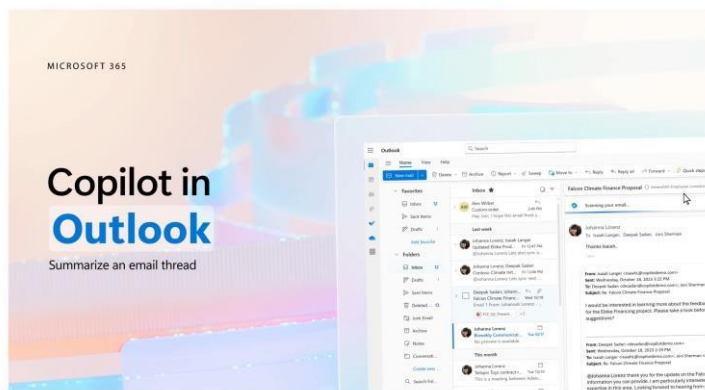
MICROSOFT 365

Copilot in Outlook

Summarize an email thread

Outlook

Search

Home View Help

New mail Delete Archive Report Sweep Move to Reply Reply all Forward Quick steps

Favorites

Inbox

Sent Items

Drafts

Add favorite

Folders

Inbox

Drafts

Sent Items

Deleted

Junk Email

Archive

Notes

Conversation

Create new

Search fol

Inbox

Last week

This month

Falcon Climate Finance Proposal

Scanning your email...

Johanna Lorenz

Thanks Deepak.

From: Isaiah Langer

Sent: Wednesday, October 18, 2023

To: Deepak Sadan; Joni Sherman

Subject: Re: Falcon Climate Finance Proposal

I would be interested in learning more about the feedback for the Globe Financing project. Please take a look before suggestions?

From: Deepak Sadan

Sent: Wednesday, October 18, 2023

@Johanna Lorenz thank you for the update on the Falcon information you can provide. I am particularly interested expertise in this area. Looking forward to hearing from